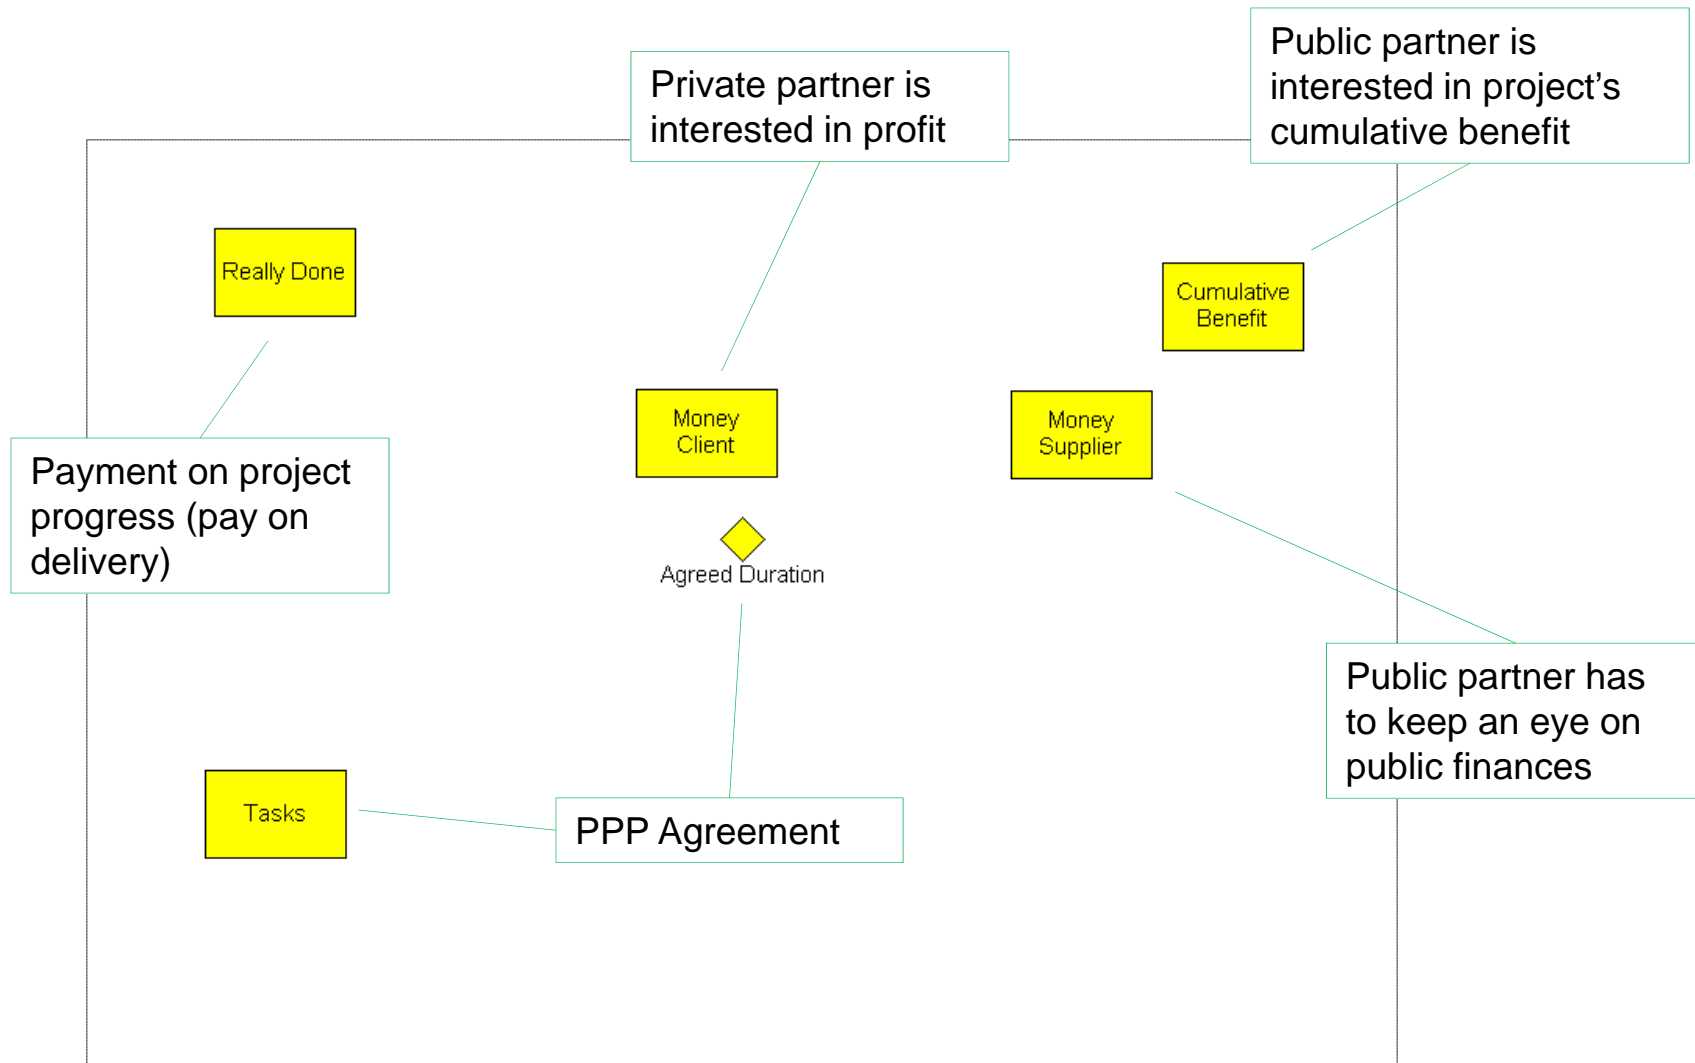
Private partner is interested in profit

Public partner is interested in project's cumulative benefit

Really Done

Cumulative Benefit

Money Client

Money Supplier

Payment on project progress (pay on delivery)

Agreed Duration

Public partner has to keep an eye on public finances

Tasks

PPP Agreement